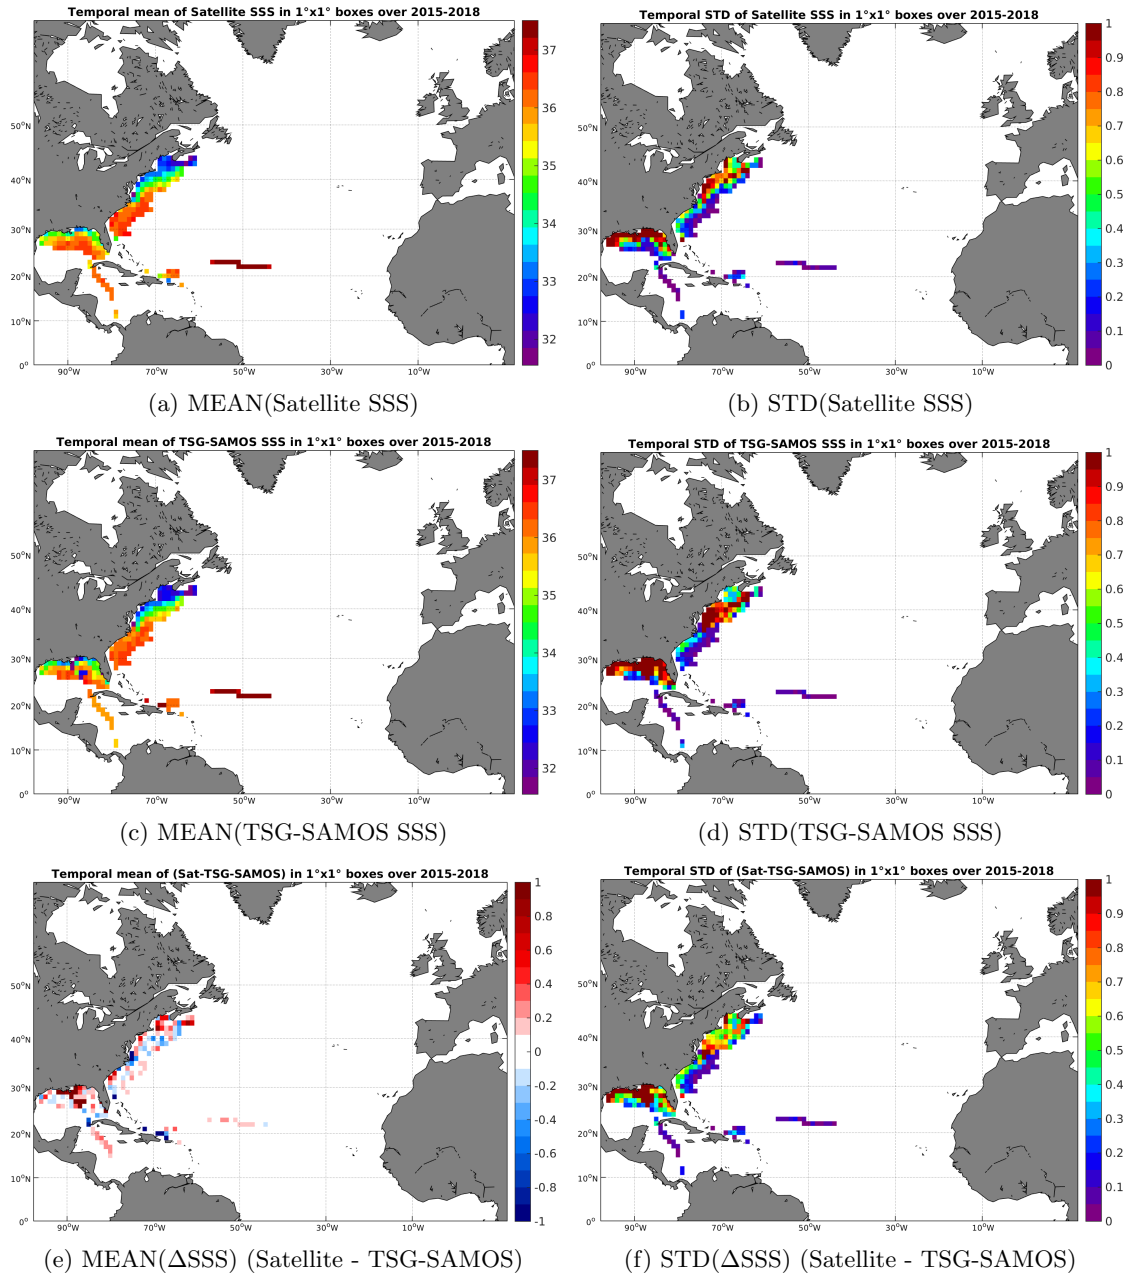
Temporal mean of Satellite SSS in 1°x1° boxes over 2015-2018

37
36
35
34
33
32

50°N
40°N
30°N
20°N
10°N
0°
90°W 70°W 50°W 30°W 10°W

(a) MEAN(Satellite SSS)

Temporal STD of Satellite SSS in 1°x1° boxes over 2015-2018

1
0.9
0.8
0.7
0.6
0.5
0.4
0.3
0.2
0.1
0

50°N
40°N
30°N
20°N
10°N
0°
90°W 70°W 50°W 30°W 10°W

(b) STD(Satellite SSS)

Temporal mean of TSG-SAMOS SSS in 1°x1° boxes over 2015-2018

37
36
35
34
33
32

50°N
40°N
30°N
20°N
10°N
0°
90°W 70°W 50°W 30°W 10°W

(c) MEAN(TSG-SAMOS SSS)

Temporal STD of TSG-SAMOS SSS in 1°x1° boxes over 2015-2018

1
0.9
0.8
0.7
0.6
0.5
0.4
0.3
0.2
0.1
0

50°N
40°N
30°N
20°N
10°N
0°
90°W 70°W 50°W 30°W 10°W

(d) STD(TSG-SAMOS SSS)

Temporal mean of (Sat-TSG-SAMOS) in 1°x1° boxes over 2015-2018

1
0.8
0.6
0.4
0.2
0
-0.2
-0.4
-0.6
-0.8
-1

50°N
40°N
30°N
20°N
10°N
0°
90°W 70°W 50°W 30°W 10°W

(e) MEAN(ΔSSS) (Satellite - TSG-SAMOS)

Temporal STD of (Sat-TSG-SAMOS) in 1°x1° boxes over 2015-2018

1
0.9
0.8
0.7
0.6
0.5
0.4
0.3
0.2
0.1
0

50°N
40°N
30°N
20°N
10°N
0°
90°W 70°W 50°W 30°W 10°W

(f) STD(ΔSSS) (Satellite - TSG-SAMOS)